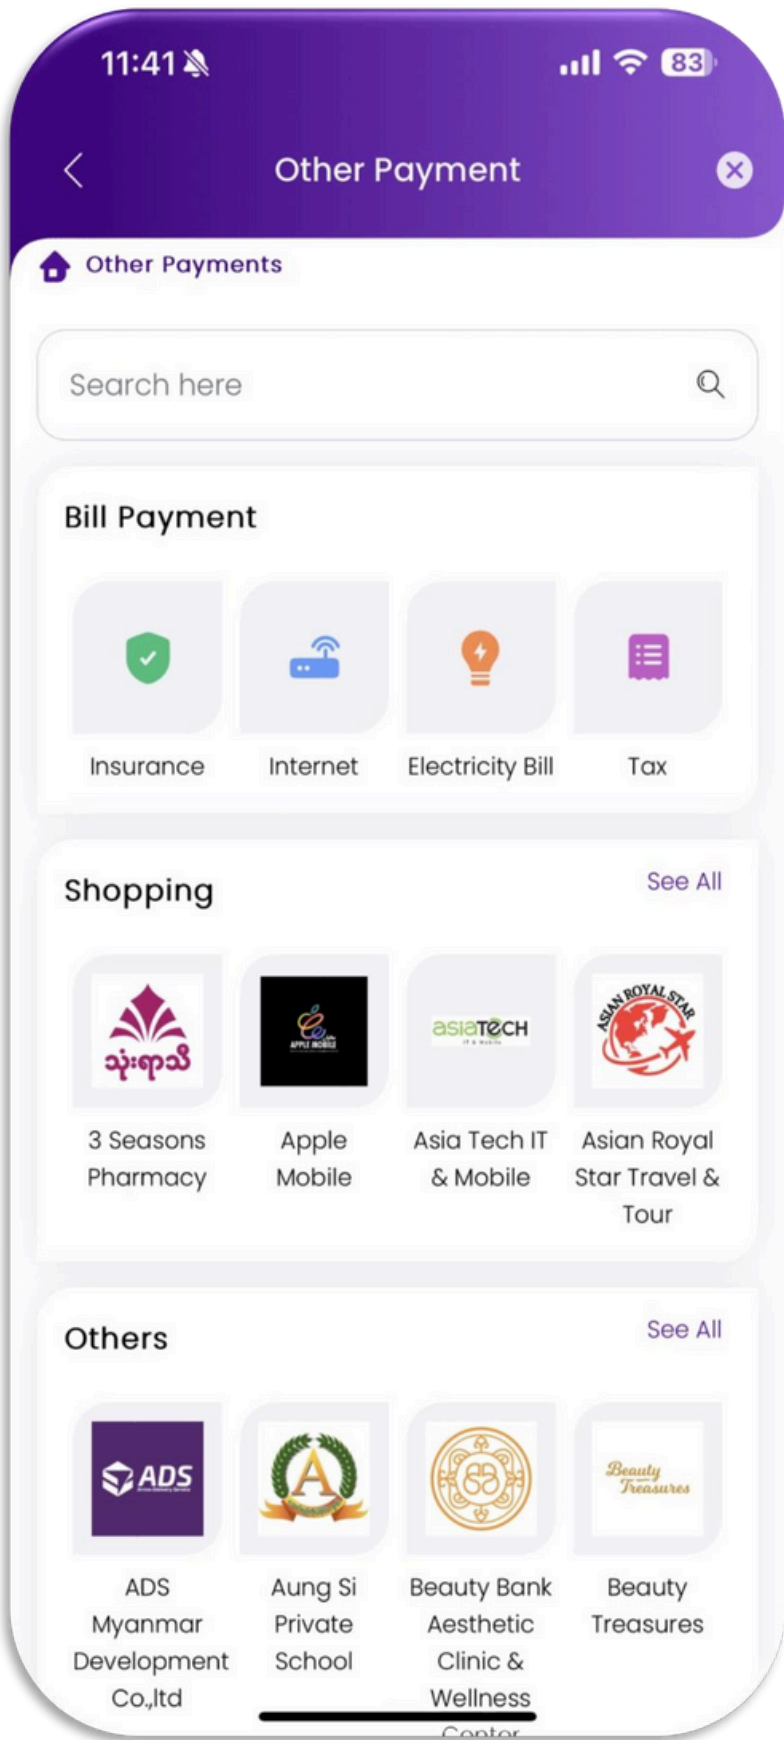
11:41

83

Other Payment

Other Payments

Search here

Bill Payment

Insurance

Internet

Electricity Bill

Tax

Shopping

See All

သုံးရာသီ

3 Seasons Pharmacy

APPLE MOBILE

Apple Mobile

asiaTech

Asia Tech IT & Mobile

ASIAN ROYAL STAR

Asian Royal Star Travel & Tour

Others

See All

ADS

ADS Myanmar Development Co.,ltd

A

Aung Si Private School

Beauty Bank Aesthetic Clinic & Wellness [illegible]

Beauty Treasures

Beauty Treasures